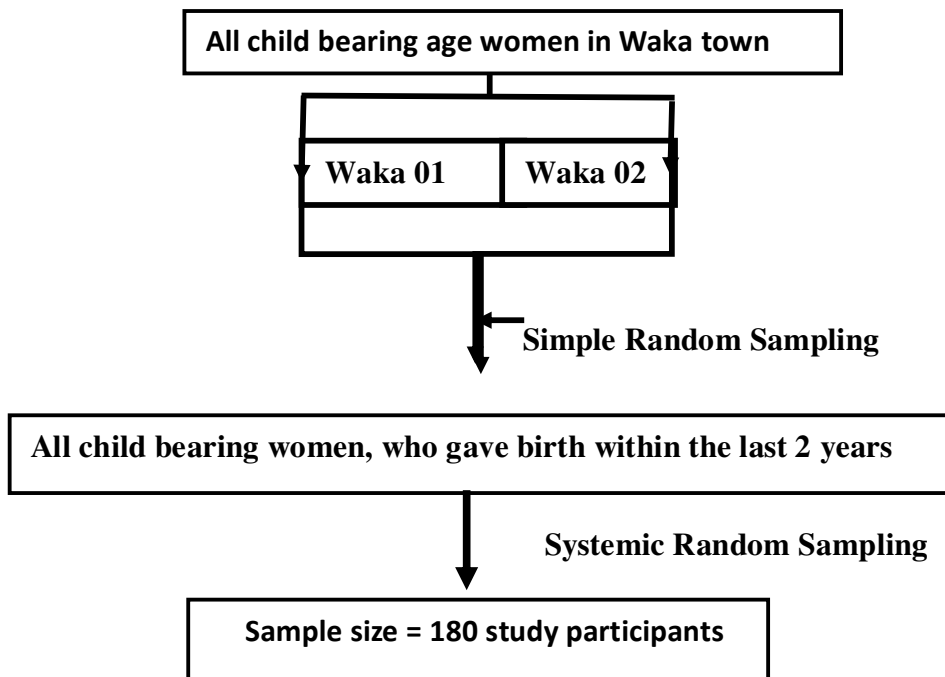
All child bearing age women in Waka town

Waka 01

Waka 02

Simple Random Sampling

All child bearing women, who gave birth within the last 2 years

Systemic Random Sampling

Sample size = 180 study participants